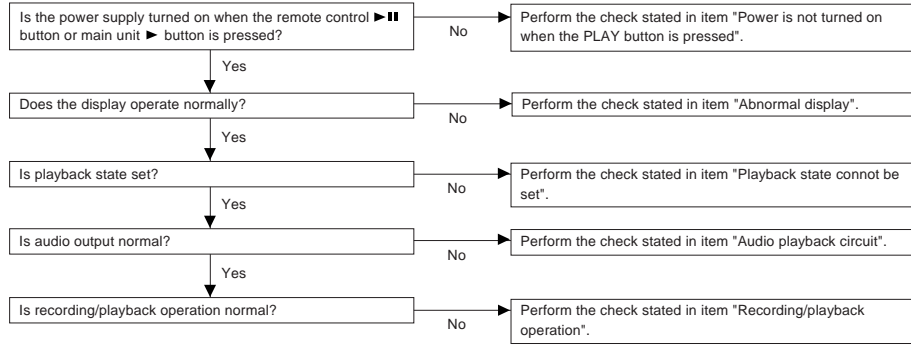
Is the power supply turned on when the remote control ►II button or main unit ► button is pressed?

No

Perform the check stated in item "Power is not turned on when the PLAY button is pressed".

Yes

Does the display operate normally?

No

Perform the check stated in item "Abnormal display".

Yes

Is playback state set?

No

Perform the check stated in item "Playback state connot be set".

Yes

Is audio output normal?

No

Perform the check stated in item "Audio playback circuit".

Yes

Is recording/playback operation normal?

No

Perform the check stated in item "Recording/playback operation".